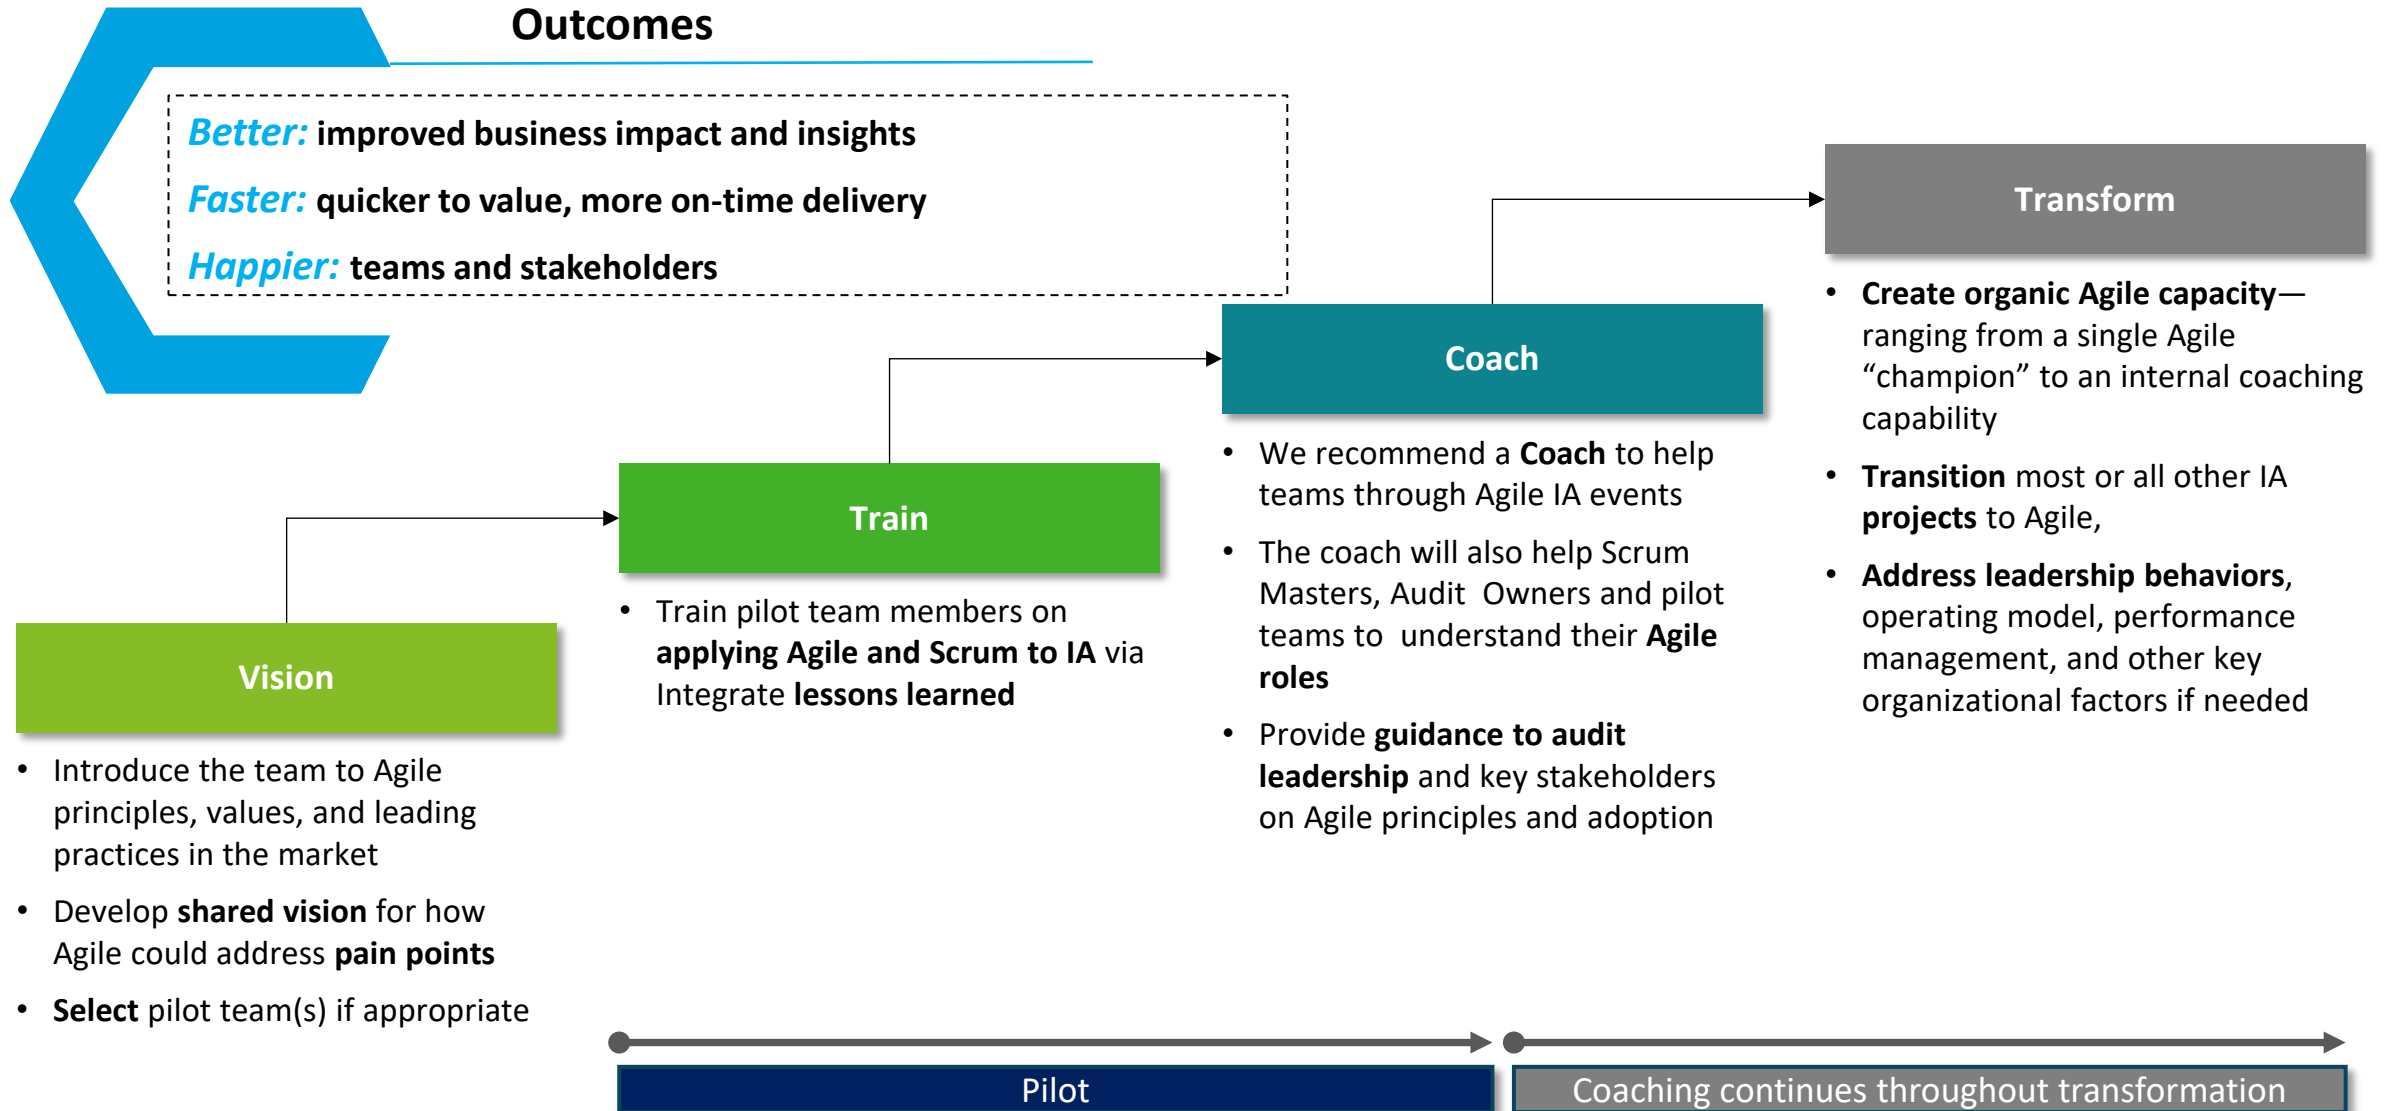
Outcomes

Better: improved business impact and insights

Faster: quicker to value, more on-time delivery

Happier: teams and stakeholders

Transform

- Create organic Agile capacity—ranging from a single Agile “champion” to an internal coaching capability
- Transition most or all other IA projects to Agile,
- Address leadership behaviors, operating model, performance management, and other key organizational factors if needed

Coach

- We recommend a Coach to help teams through Agile IA events
- The coach will also help Scrum Masters, Audit Owners and pilot teams to understand their Agile roles
- Provide guidance to audit leadership and key stakeholders on Agile principles and adoption

Train

- Train pilot team members on applying Agile and Scrum to IA via Integrate lessons learned

Vision

- Introduce the team to Agile principles, values, and leading practices in the market
- Develop shared vision for how Agile could address pain points
- Select pilot team(s) if appropriate

Pilot

Coaching continues throughout transformation